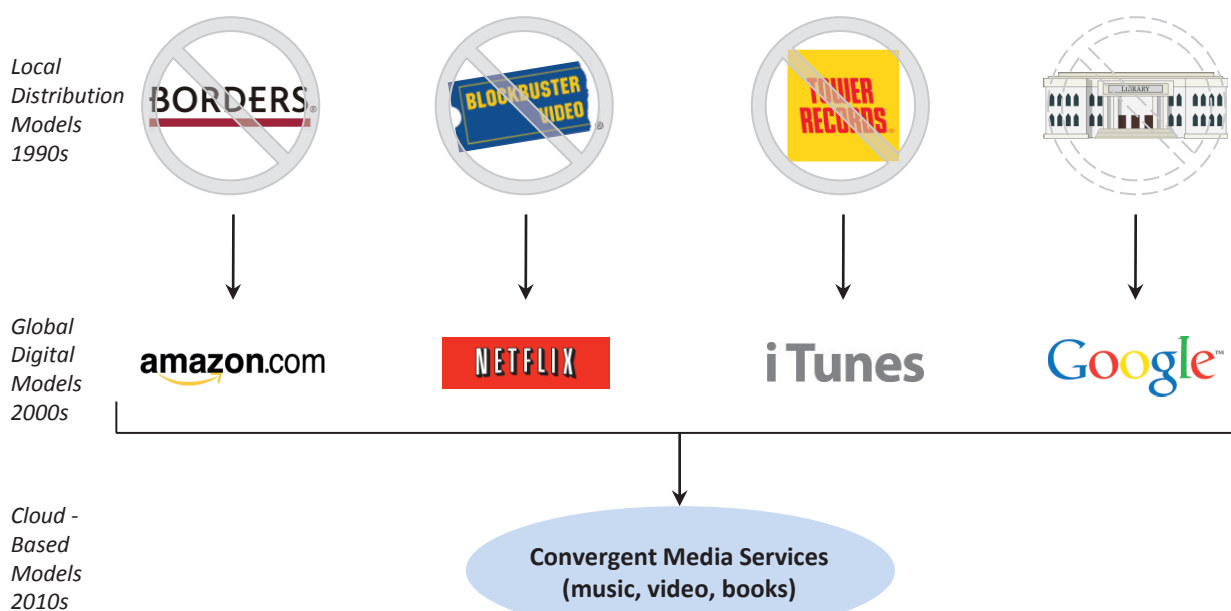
Local Distribution Models 1990s

BORDERS

BLOCKBUSTER VIDEO

TOWER RECORDS

LIBRARY

Global Digital Models 2000s

amazon.com

NETFLIX

iTunes

Google

Cloud - Based Models 2010s

Convergent Media Services (music, video, books)